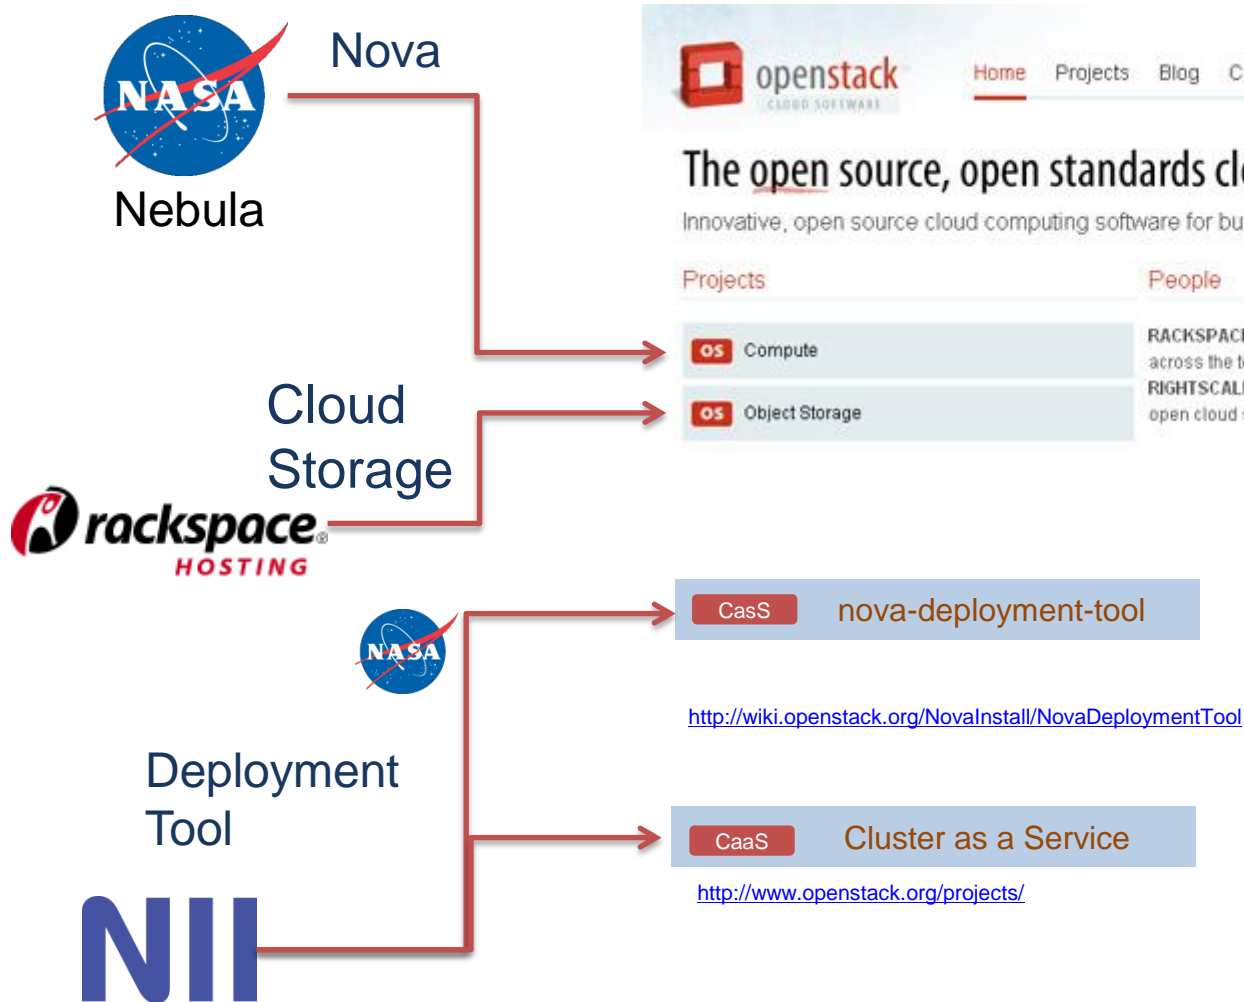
NASA

Nova

Nebula

openstack
CLOUD SOFTWARE

Home Projects Blog C

The open source, open standards cl

Innovative, open source cloud computing software for bu

Projects

People

OS Compute

RACKSPAC
across the t
RIGHTSCAL
open cloud

OS Object Storage

Cloud Storage

rackspace
HOSTING

NASA

CasS nova-deployment-tool

http://wiki.openstack.org/NovaInstall/NovaDeploymentTool

Deployment Tool

CaaS Cluster as a Service

http://www.openstack.org/projects/

NII